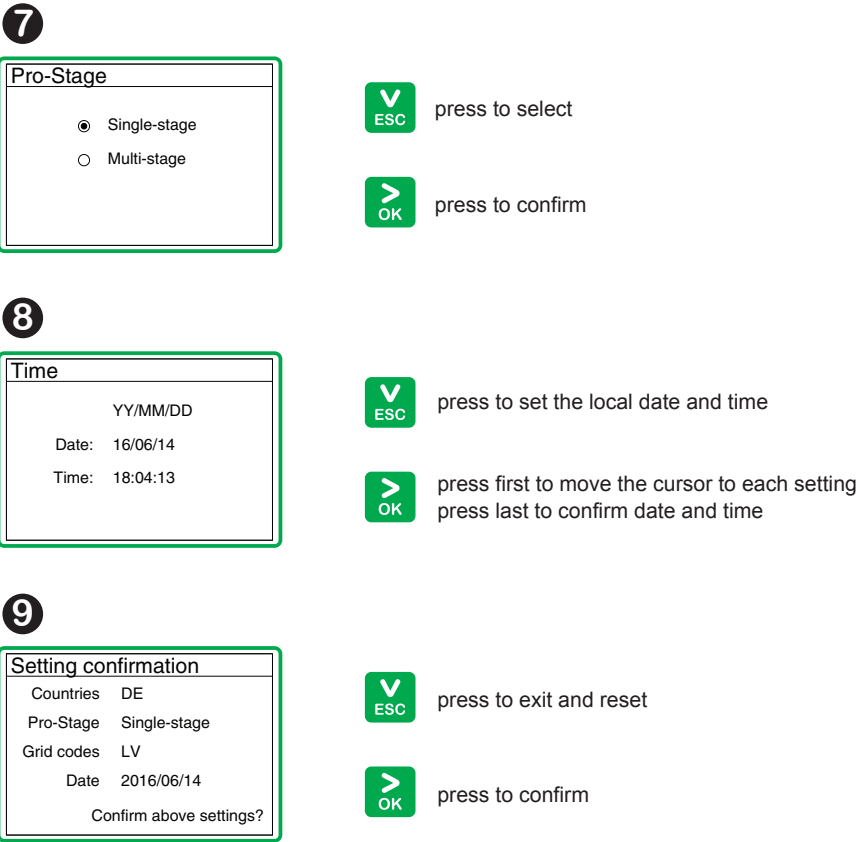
7

Pro-Stage

◉ Single-stage

○ Multi-stage

V ESC press to select

> OK press to confirm

8

Time

YY/MM/DD

Date: 16/06/14

Time: 18:04:13

V ESC press to set the local date and time

> OK press first to move the cursor to each setting
press last to confirm date and time

9

Setting confirmation

| | |
|---|---|
| Countries | DE |
| Pro-Stage | Single-stage |
| Grid codes | LV |
| Date | 2016/06/14 |

Confirm above settings?

V ESC press to exit and reset

> OK press to confirm